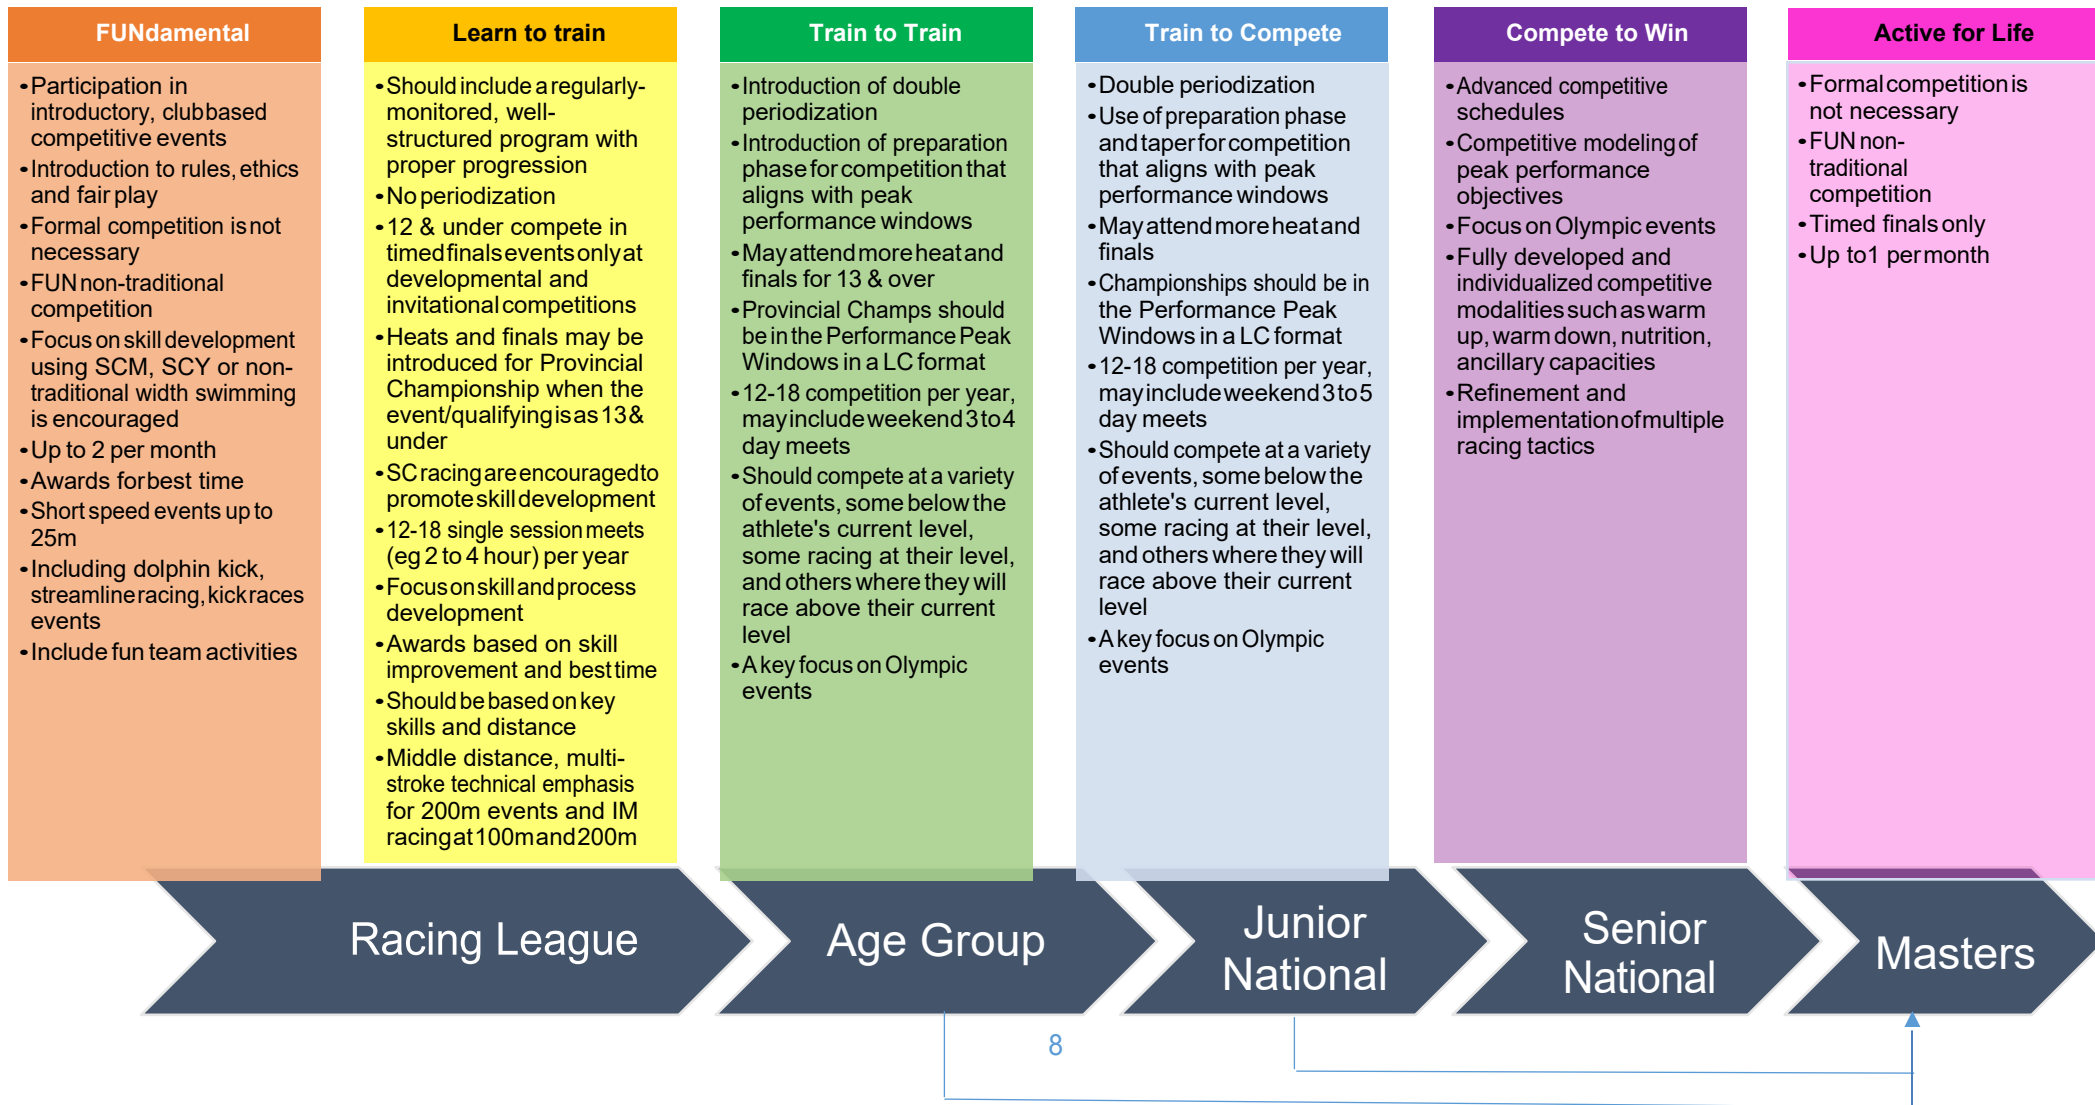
FUNdamental

• Participation in introductory, club based competitive events
• Introduction to rules, ethics and fair play
• Formal competition is not necessary
• FUN non-traditional competition
• Focus on skill development using SCM, SCY or non-traditional width swimming is encouraged
• Up to 2 per month
• Awards for best time
• Short speed events up to 25m
• Including dolphin kick, streamline racing, kick races events
• Include fun team activities

Learn to train

• Should include a regularly-monitored, well-structured program with proper progression
• No periodization
• 12 & under compete in timed finals events only at developmental and invitational competitions
• Heats and finals may be introduced for Provincial Championship when the event/qualifying is as 13& under
• SC racing are encouraged to promote skill development
• 12-18 single session meets (eg 2 to 4 hour) per year
• Focus on skill and process development
• Awards based on skill improvement and best time
• Should be based on key skills and distance
• Middle distance, multi-stroke technical emphasis for 200m events and IM racing at 100m and 200m

Train to Train

• Introduction of double periodization
• Introduction of preparation phase for competition that aligns with peak performance windows
• May attend more heat and finals for 13 & over
• Provincial Champs should be in the Performance Peak Windows in a LC format
• 12-18 competition per year, may include weekend 3 to 4 day meets
• Should compete at a variety of events, some below the athlete's current level, some racing at their level, and others where they will race above their current level
• A key focus on Olympic events

Train to Compete

• Double periodization
• Use of preparation phase and taper for competition that aligns with peak performance windows
• May attend more heat and finals
• Championships should be in the Performance Peak Windows in a LC format
• 12-18 competition per year, may include weekend 3 to 5 day meets
• Should compete at a variety of events, some below the athlete's current level, some racing at their level, and others where they will race above their current level
• A key focus on Olympic events

Compete to Win

• Advanced competitive schedules
• Competitive modeling of peak performance objectives
• Focus on Olympic events
• Fully developed and individualized competitive modalities such as warm up, warm down, nutrition, ancillary capacities
• Refinement and implementation of multiple racing tactics

Active for Life

• Formal competition is not necessary
• FUN non-traditional competition
• Timed finals only
• Up to1 per month

Racing League

Age Group

Junior National

Senior National

Masters

8